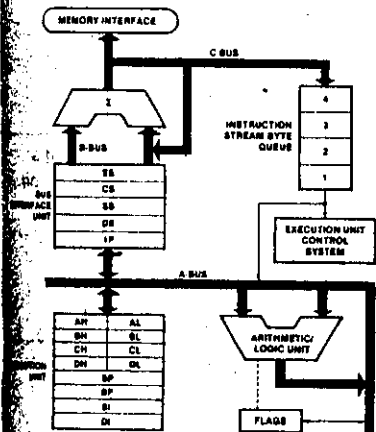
MEMORY INTERFACE

C BUS

Σ

B-BUS

BUS INTERFACE UNIT

ES
CS
SS
DS
IP

INSTRUCTION STREAM BYTE QUEUE

4
3
2
1

EXECUTION UNIT CONTROL SYSTEM

A BUS

| AH | AL |
|---|---|
| BH | BL |
| CH | CL |
| DH | DL |

SP
BP
SI
DI

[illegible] UNIT

ARITHMETIC/ LOGIC UNIT

FLAGS